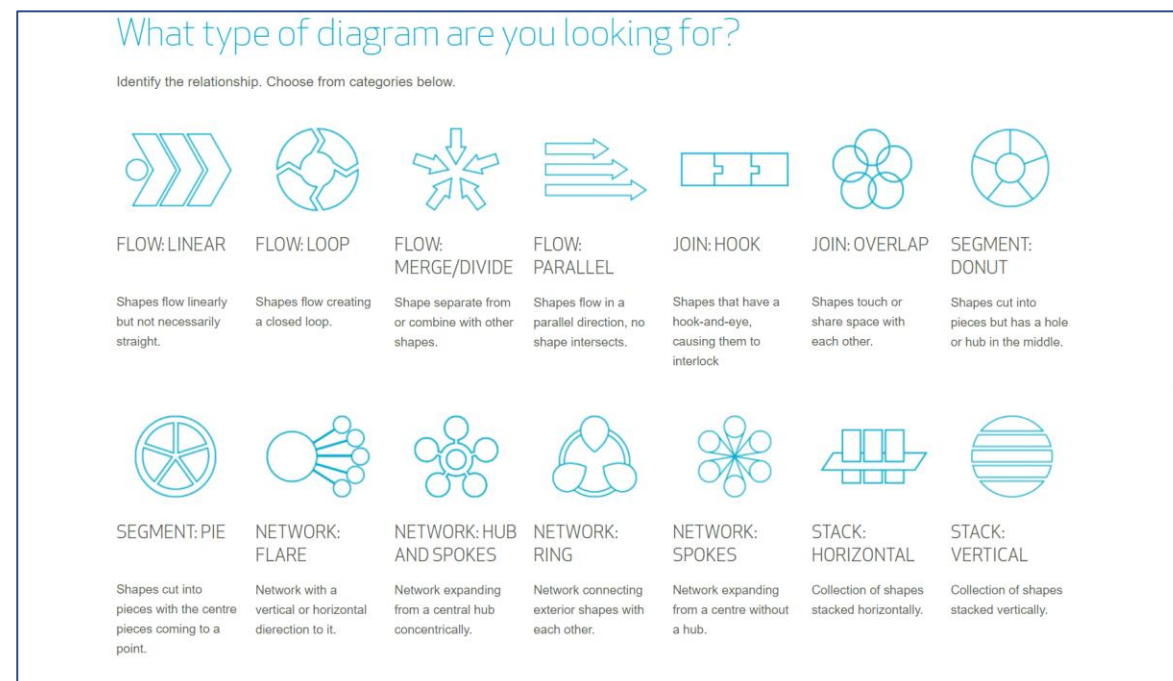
What type of diagram are you looking for?

Identify the relationship. Choose from categories below.

FLOW: LINEAR

Shapes flow linearly but not necessarily straight.

FLOW: LOOP

Shapes flow creating a closed loop.

FLOW: MERGE/DIVIDE

Shape separate from or combine with other shapes.

FLOW: PARALLEL

Shapes flow in a parallel direction, no shape intersects.

JOIN: HOOK

Shapes that have a hook-and-eye, causing them to interlock

JOIN: OVERLAP

Shapes touch or share space with each other.

SEGMENT: DONUT

Shapes cut into pieces but has a hole or hub in the middle.

SEGMENT: PIE

Shapes cut into pieces with the centre pieces coming to a point.

NETWORK: FLARE

Network with a vertical or horizontal dierection to it.

NETWORK: HUB AND SPOKES

Network expanding from a central hub concentrically.

NETWORK: RING

Network connecting exterior shapes with each other.

NETWORK: SPOKES

Network expanding from a centre without a hub.

STACK: HORIZONTAL

Collection of shapes stacked horizontally.

STACK: VERTICAL

Collection of shapes stacked vertically.